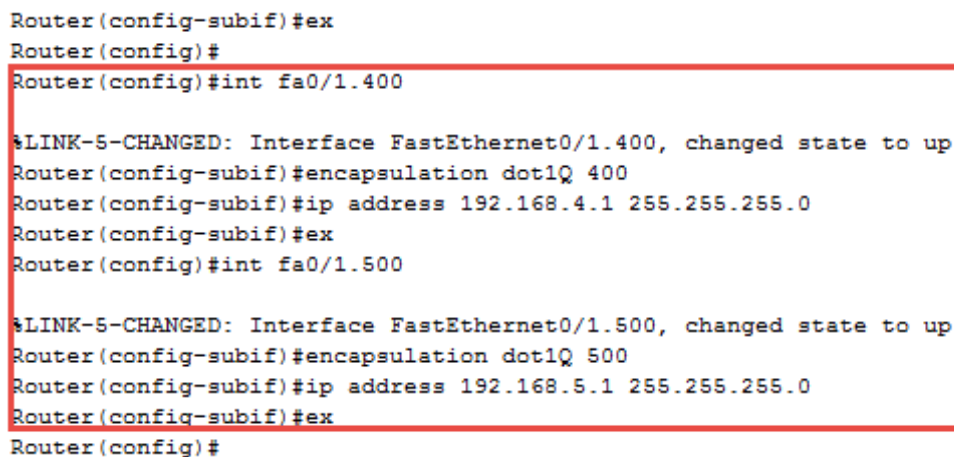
Router(config-subif)#ex
Router(config)#
Router(config)#int fa0/1.400

%LINK-5-CHANGED: Interface FastEthernet0/1.400, changed state to up
Router(config-subif)#encapsulation dot1Q 400
Router(config-subif)#ip address 192.168.4.1 255.255.255.0
Router(config-subif)#ex
Router(config)#int fa0/1.500

%LINK-5-CHANGED: Interface FastEthernet0/1.500, changed state to up
Router(config-subif)#encapsulation dot1Q 500
Router(config-subif)#ip address 192.168.5.1 255.255.255.0
Router(config-subif)#ex
Router(config)#